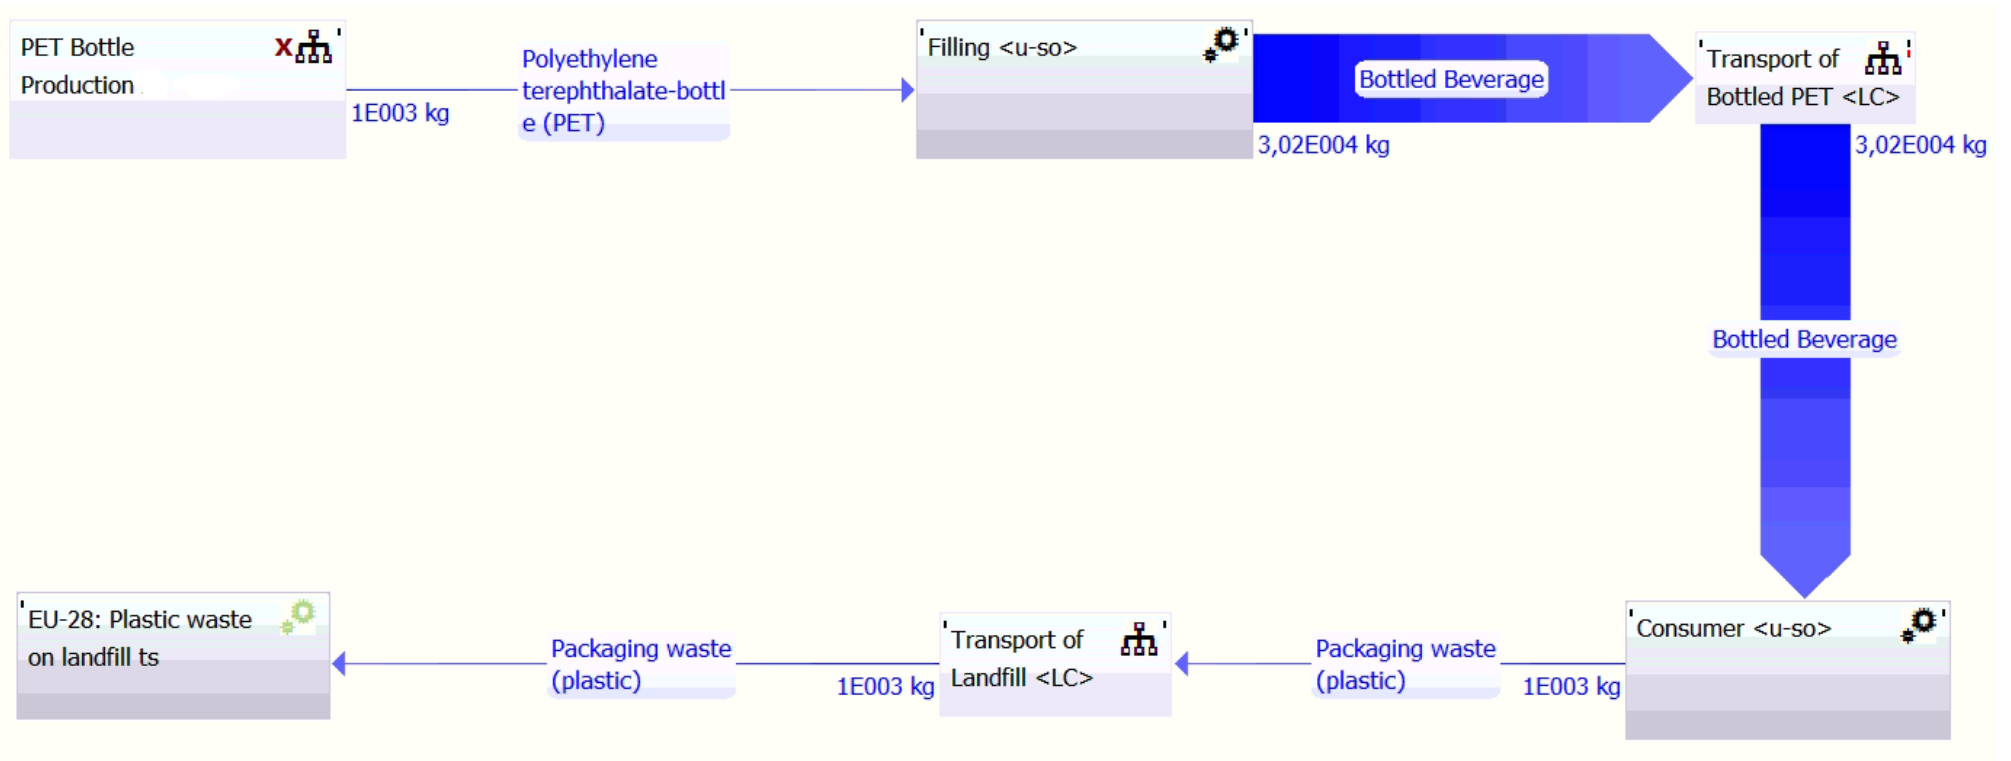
PET Bottle Production

1E003 kg

Polyethylene terephthalate-bottle (PET)

Filling <u-so>

Bottled Beverage

3,02E004 kg

Transport of Bottled PET <LC>

3,02E004 kg

Bottled Beverage

EU-28: Plastic waste on landfill ts

Packaging waste (plastic)

1E003 kg

Transport of Landfill <LC>

Packaging waste (plastic)

1E003 kg

Consumer <u-so>